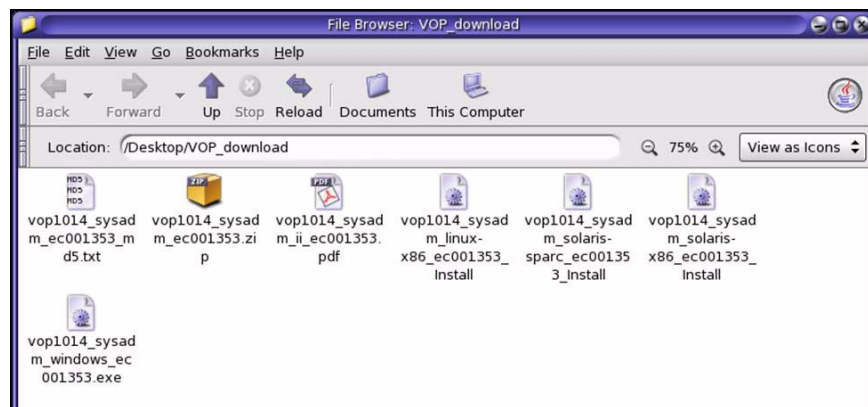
File Browser: VOP_download

File Edit View Go Bookmarks Help

Back Forward Up Stop Reload Documents This Computer

Location: /Desktop/VOP_download

75%

View as Icons

MD5 MD5 MD5

vop1014_sysadm_ec001353_md5.txt

ZIP

vop1014_sysadm_ec001353.zip

PDF

vop1014_sysadm_ii_ec001353.pdf

vop1014_sysadm_linux-x86_ec001353_Install

vop1014_sysadm_solaris-sparc_ec001353_Install

vop1014_sysadm_solaris-x86_ec001353_Install

vop1014_sysadm_windows_ec001353.exe